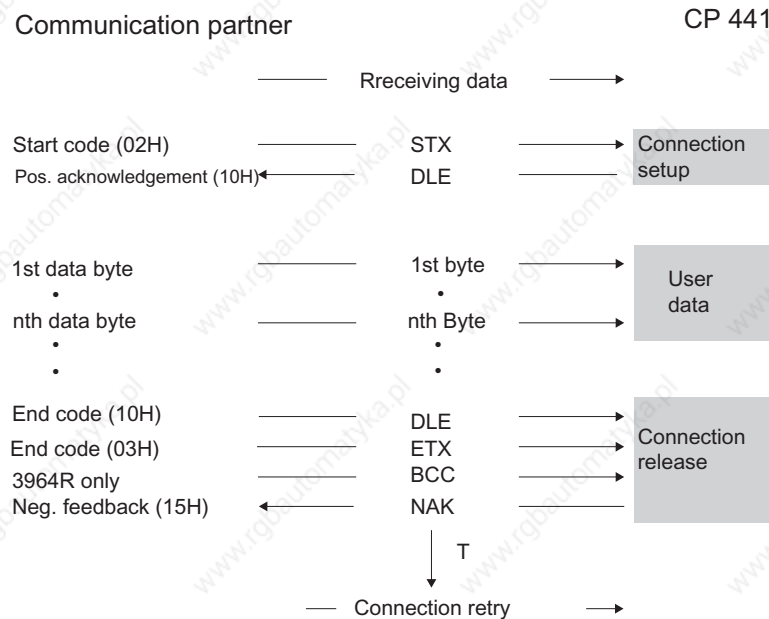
Communication partner

CP 441

Rreceiving data

Start code (02H)
STX
Connection setup

Pos. acknowledgement (10H)
DLE

1st data byte
1st byte
User data

•
•

nth data byte
nth Byte

•
•

•
•

End code (10H)
DLE

End code (03H)
ETX
Connection release

3964R only
BCC

Neg. feedback (15H)
NAK

T

Connection retry

www.rgbautomatyka.pl